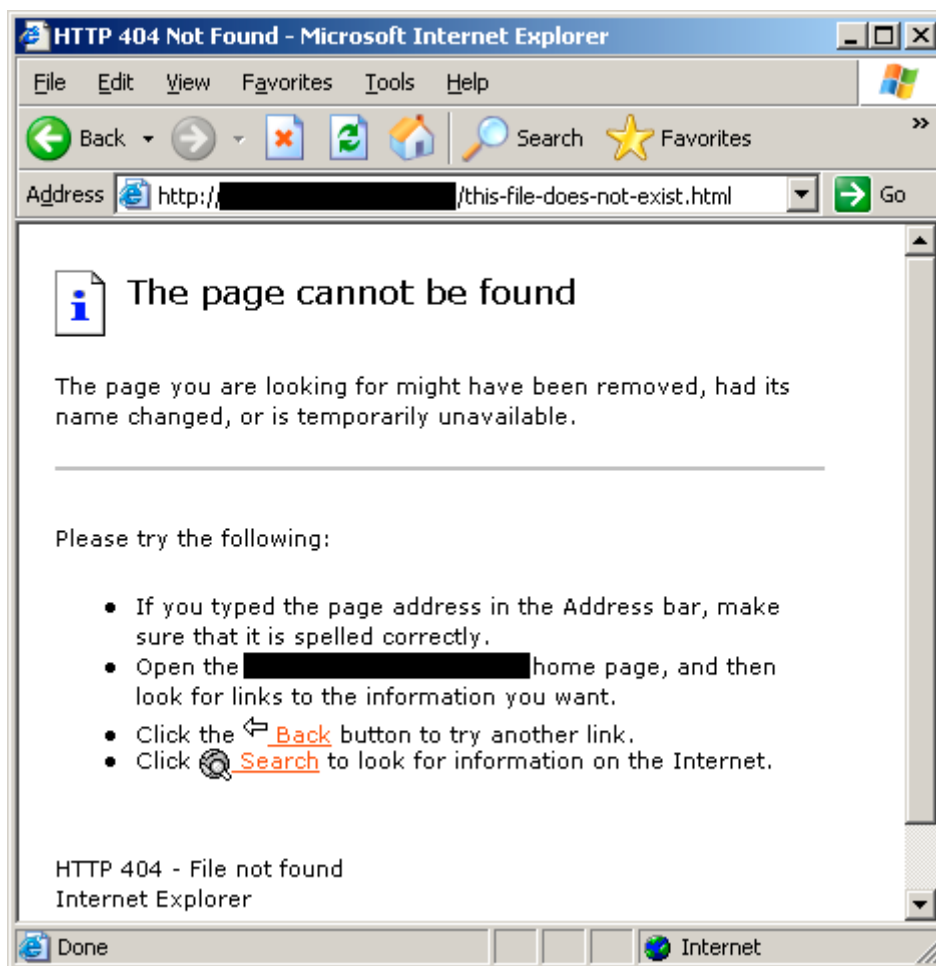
HTTP 404 Not Found - Microsoft Internet Explorer

File Edit View Favorites Tools Help

Back Search Favorites

Address http://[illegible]/this-file-does-not-exist.html Go

The page cannot be found

The page you are looking for might have been removed, had its name changed, or is temporarily unavailable.

Please try the following:

- If you typed the page address in the Address bar, make sure that it is spelled correctly.
- Open the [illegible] home page, and then look for links to the information you want.
- Click the Back button to try another link.
- Click Search to look for information on the Internet.

HTTP 404 - File not found
Internet Explorer

Done Internet